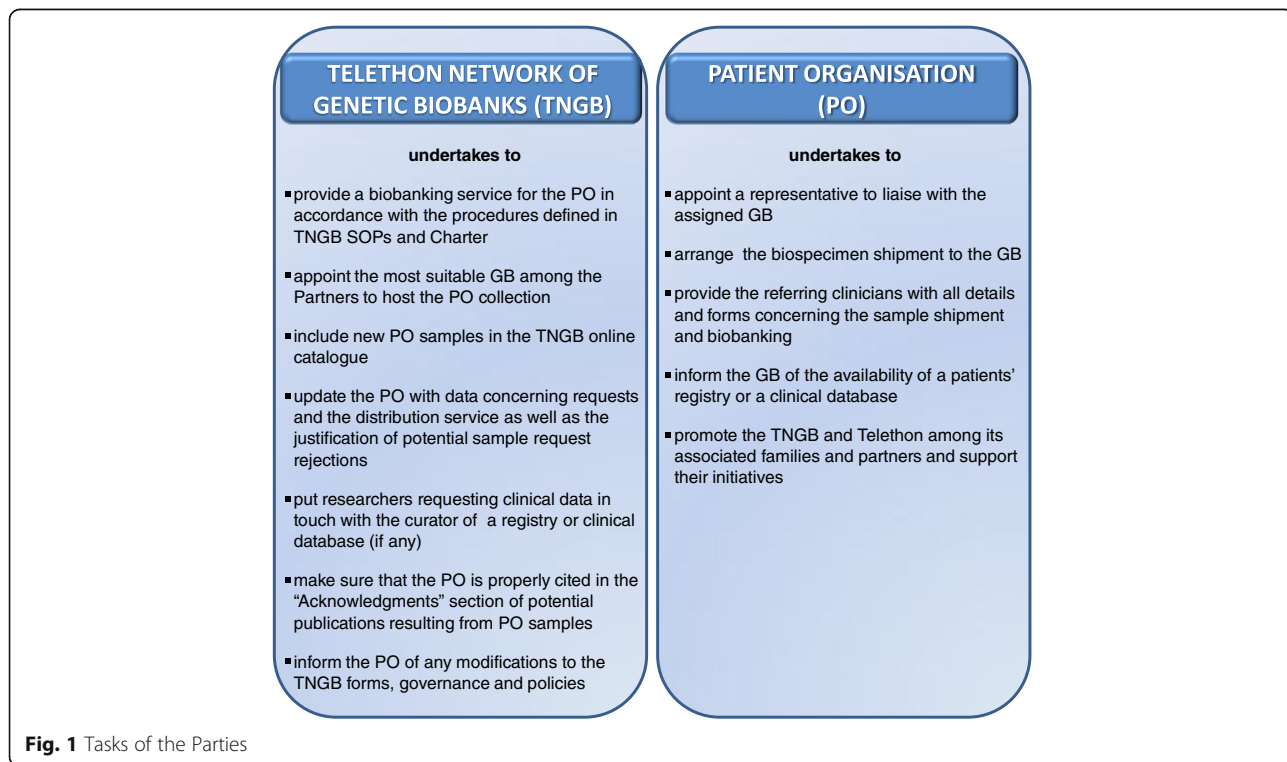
TELETHON NETWORK OF GENETIC BIOBANKS (TNGB)

undertakes to

▪ provide a biobanking service for the PO in accordance with the procedures defined in TNGB SOPs and Charter

▪ appoint the most suitable GB among the Partners to host the PO collection

▪ include new PO samples in the TNGB online catalogue

▪ update the PO with data concerning requests and the distribution service as well as the justification of potential sample request rejections

▪ put researchers requesting clinical data in touch with the curator of a registry or clinical database (if any)

▪ make sure that the PO is properly cited in the "Acknowledgments" section of potential publications resulting from PO samples

▪ inform the PO of any modifications to the TNGB forms, governance and policies

PATIENT ORGANISATION (PO)

undertakes to

▪ appoint a representative to liaise with the assigned GB

▪ arrange the biospecimen shipment to the GB

▪ provide the referring clinicians with all details and forms concerning the sample shipment and biobanking

▪ inform the GB of the availability of a patients' registry or a clinical database

▪ promote the TNGB and Telethon among its associated families and partners and support their initiatives

Fig. 1 Tasks of the Parties